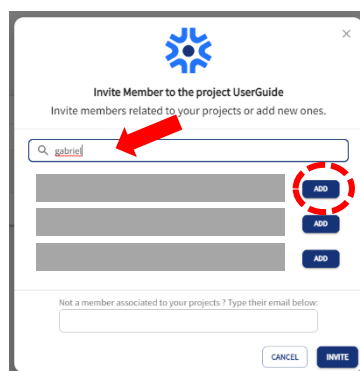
×

Invite Member to the project UserGuide

Invite members related to your projects or add new ones.

gabriel

ADD

ADD

ADD

Not a member associated to your projects ? Type their email below:

CANCEL INVITE